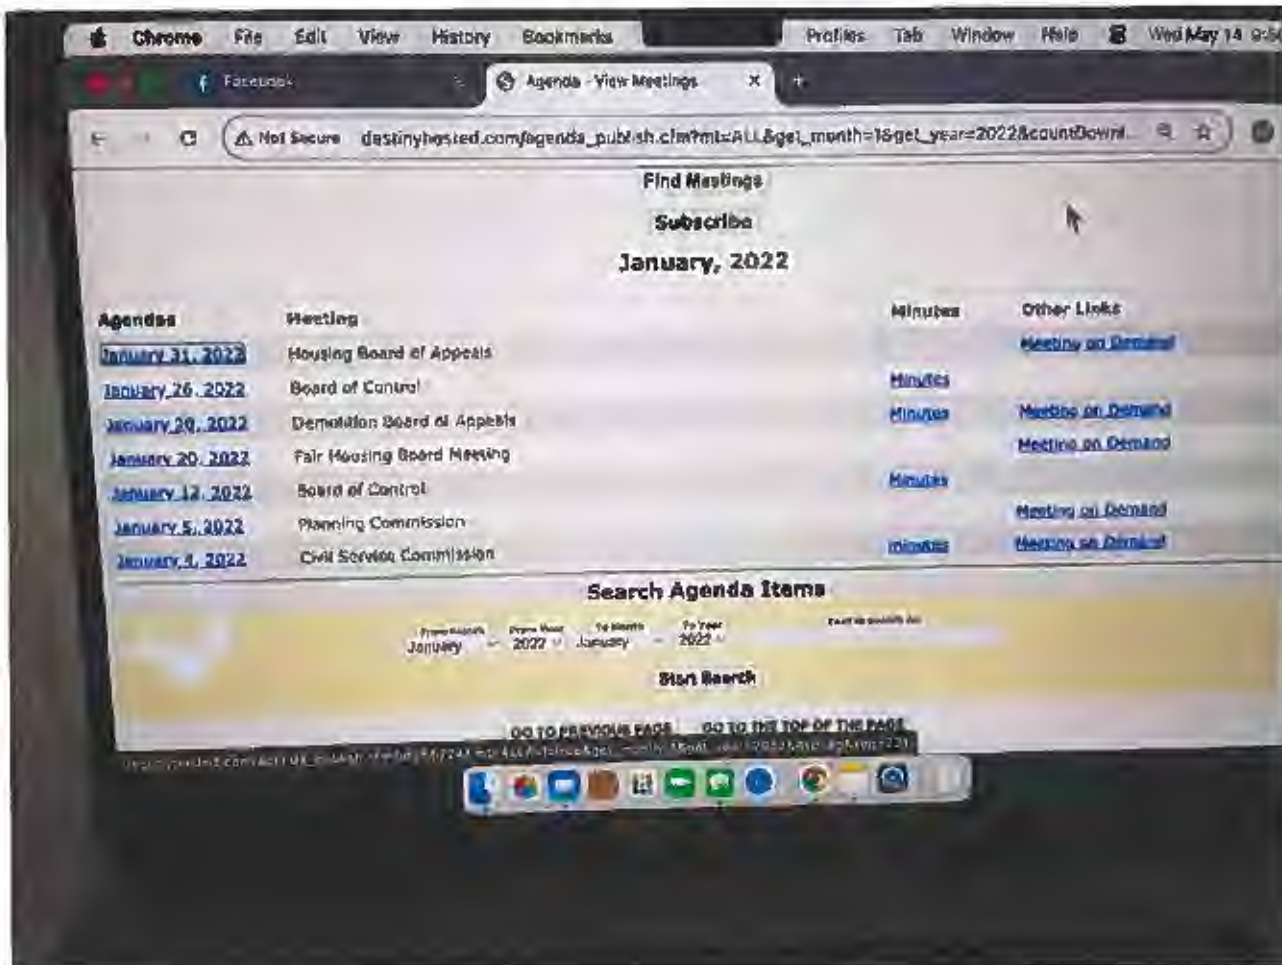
Chrome File Edit View History Bookmarks Profiles Tab Window Help Wed May 14 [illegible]

Facebook

Agenda - View Meetings

Not Secure destinyhosted.com/agenda_publish.cfm?mt=ALL&get_month=1&get_year=2022&countDown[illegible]

Find Meetings

Subscribe

January, 2022

| Agendas | Meeting | Minutes | Other Links |
|---|---|---|---|
| January 31, 2022 | Housing Board of Appeals | | Meeting on Demand |
| January 26, 2022 | Board of Control | Minutes | |
| January 20, 2022 | Demolition Board of Appeals | Minutes | Meeting on Demand |
| January 20, 2022 | Fair Housing Board Meeting | | Meeting on Demand |
| January 12, 2022 | Board of Control | Minutes | |
| January 5, 2022 | Planning Commission | | Meeting on Demand |
| January 4, 2022 | Civil Service Commission | Minutes | Meeting on Demand |

Search Agenda Items

From Month January From Year 2022 To Month January To Year 2022 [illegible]

Start Search

GO TO PREVIOUS PAGE GO TO THE TOP OF THE PAGE

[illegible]